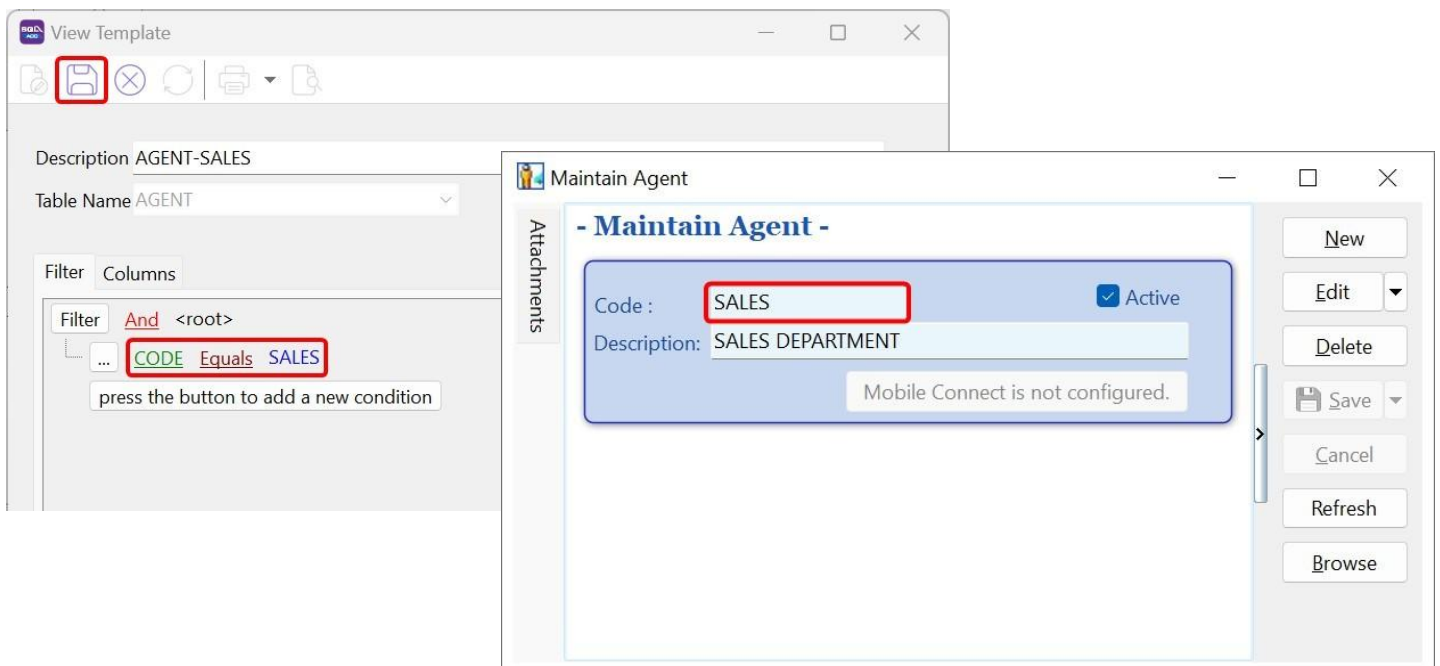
SQL ACC View Template

Description AGENT-SALES

Table Name AGENT

Filter Columns

Filter And <root>

... CODE Equals SALES

press the button to add a new condition

Maintain Agent

Attachments

- Maintain Agent -

Code : SALES

Active

Description: SALES DEPARTMENT

Mobile Connect is not configured.

New

Edit

Delete

Save

Cancel

Refresh

Browse